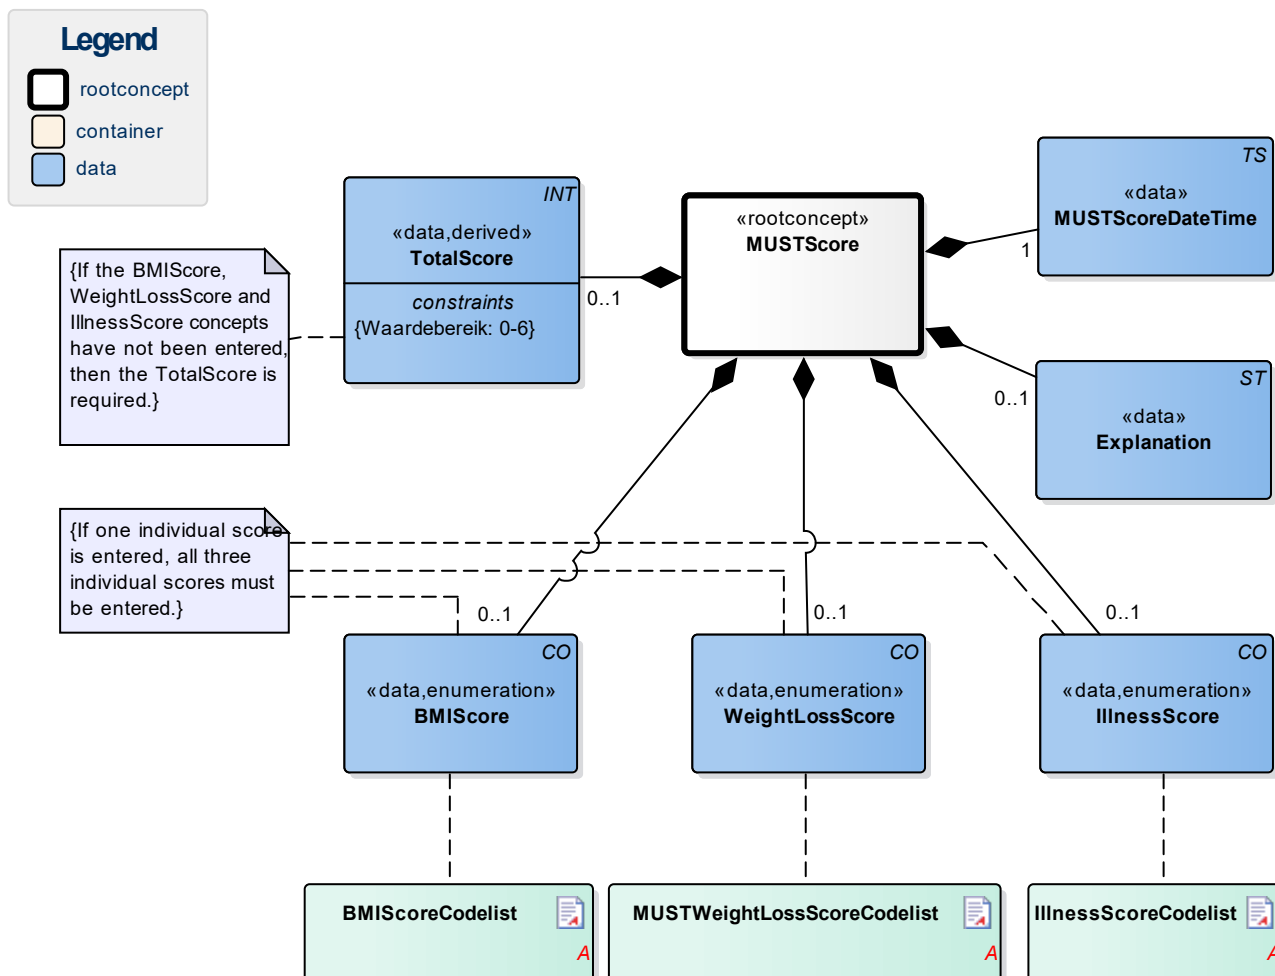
Legend
rootconcept
container
data

INT
«data,derived»
TotalScore
constraints
{Waardebereik: 0-6}

{If the BMIScore, WeightLossScore and IllnessScore concepts have not been entered, then the TotalScore is required.}

0..1

«rootconcept»
MUSTScore

TS
«data»
MUSTScoreDateTime

1

ST
«data»
Explanation

0..1

{If one individual score is entered, all three individual scores must be entered.}

0..1
0..1
0..1

CO
«data,enumeration»
BMIScore

CO
«data,enumeration»
WeightLossScore

CO
«data,enumeration»
IllnessScore

BMIScoreCodelist
A

MUSTWeightLossScoreCodelist
A

IllnessScoreCodelist
A